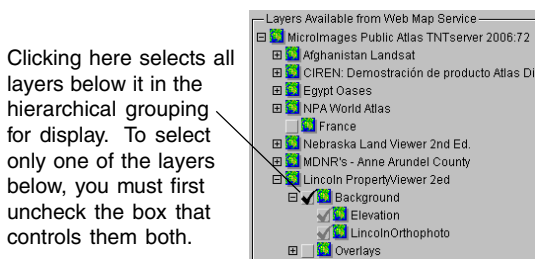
Clicking here selects all layers below it in the hierarchical grouping for display. To select only one of the layers below, you must first uncheck the box that controls them both.

Layers Available from Web Map Service
MicroImages Public Atlas TNTserver 2006:72
Afghanistan Landsat
CIREN: Demostración de producto Atlas Di
Egypt Oases
NPA World Atlas
France
Nebraska Land Viewer 2nd Ed.
MDNR's - Anne Arundel County
Lincoln PropertyViewer 2ed
Background
Elevation
LincolnOrthophoto
Overlays